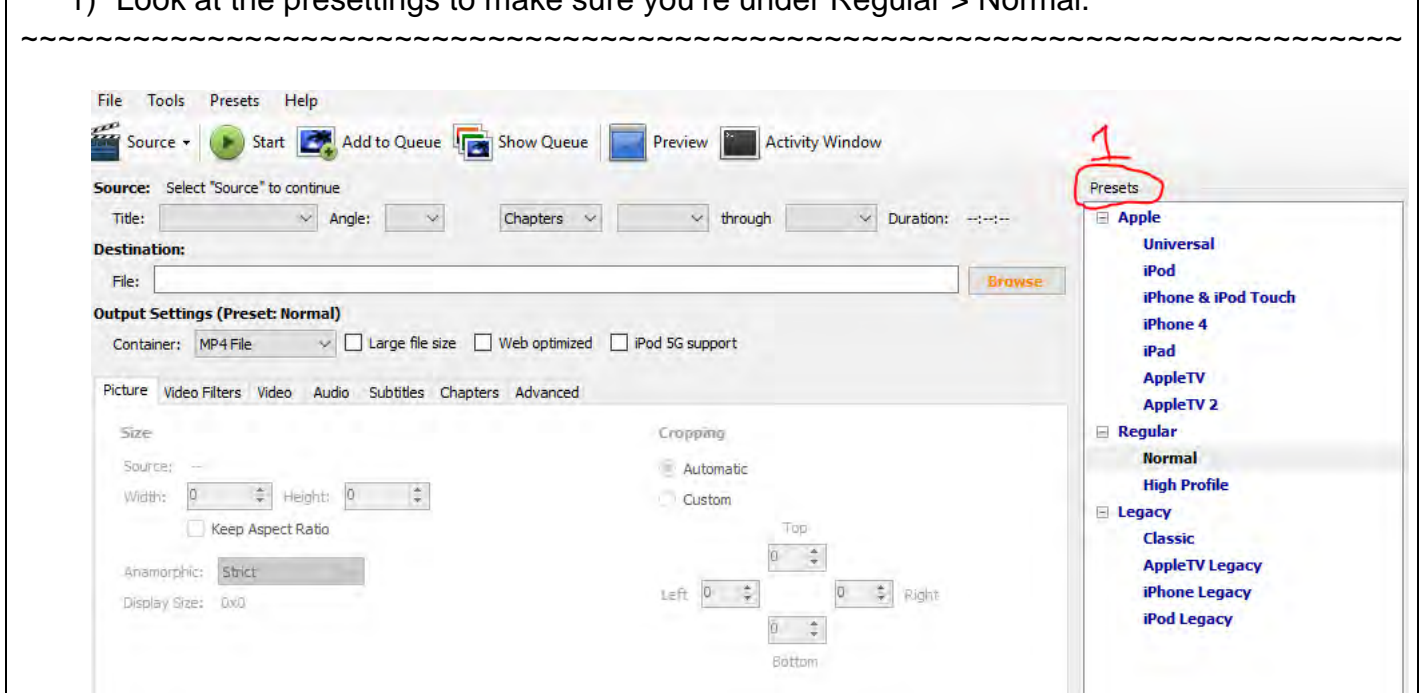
1) Look at the presettings to make sure you're under Regular > Normal.
~~~~~~~~~~~~~~~~~~~~~~~~~~~~~~~~~~~~~~~~~~~~~~~~~~~~~~~~~~~~~~~~~~~~~~~~~~~~~~~~~~~~

File Tools Presets Help

Source Start Add to Queue Show Queue Preview Activity Window

1

Source: Select "Source" to continue

Title: Angle: Chapters through Duration: --:--:--

Destination:

File: Browse

Output Settings (Preset: Normal)

Container: MP4 File Large file size Web optimized iPod 5G support

Picture Video Filters Video Audio Subtitles Chapters Advanced

Size

Source: --

Width: 0 Height: 0

Keep Aspect Ratio

Anamorphic: Strict

Display Size: 0x0

Cropping

Automatic

Custom

Top

0

Left 0 0 Right

0

Bottom

Presets

Apple

Universal

iPod

iPhone & iPod Touch

iPhone 4

iPad

AppleTV

AppleTV 2

Regular

Normal

High Profile

Legacy

Classic

AppleTV Legacy

iPhone Legacy

iPod Legacy